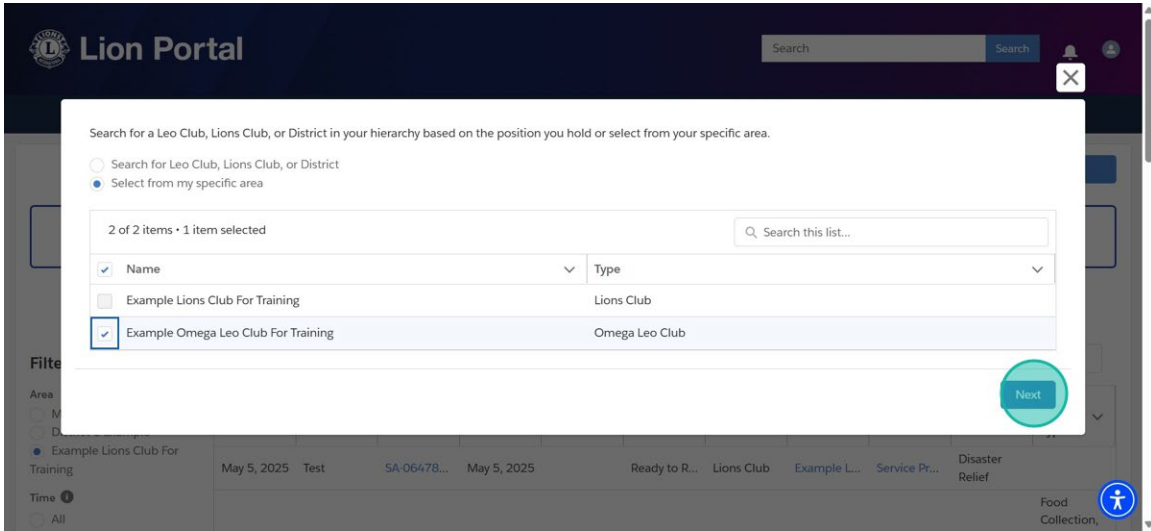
Lion Portal

Search

Search

Search for a Leo Club, Lions Club, or District in your hierarchy based on the position you hold or select from your specific area.

Search for Leo Club, Lions Club, or District

Select from my specific area

2 of 2 items • 1 item selected

Search this list...

| Name | Type |
|---|---|
| Example Lions Club For Training | Lions Club |
| Example Omega Leo Club For Training | Omega Leo Club |

Next

Filte

Area

M

D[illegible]

Example Lions Club For Training

Time

All

May 5, 2025 Test SA-06478... May 5, 2025 Ready to R... Lions Club Example L... Service Pr... Disaster Relief

Food Collection,